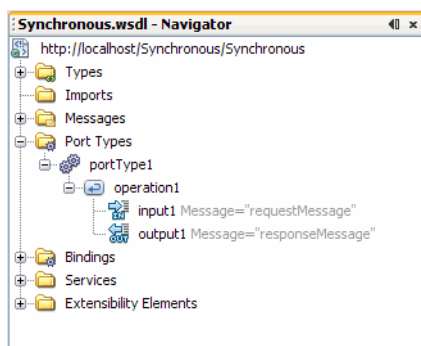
Synchronous.wsdl - Navigator

http://localhost/Synchronous/Synchronous

Types

Imports

Messages

Port Types

portType1

operation1

input1 Message="requestMessage"

output1 Message="responseMessage"

Bindings

Services

Extensibility Elements